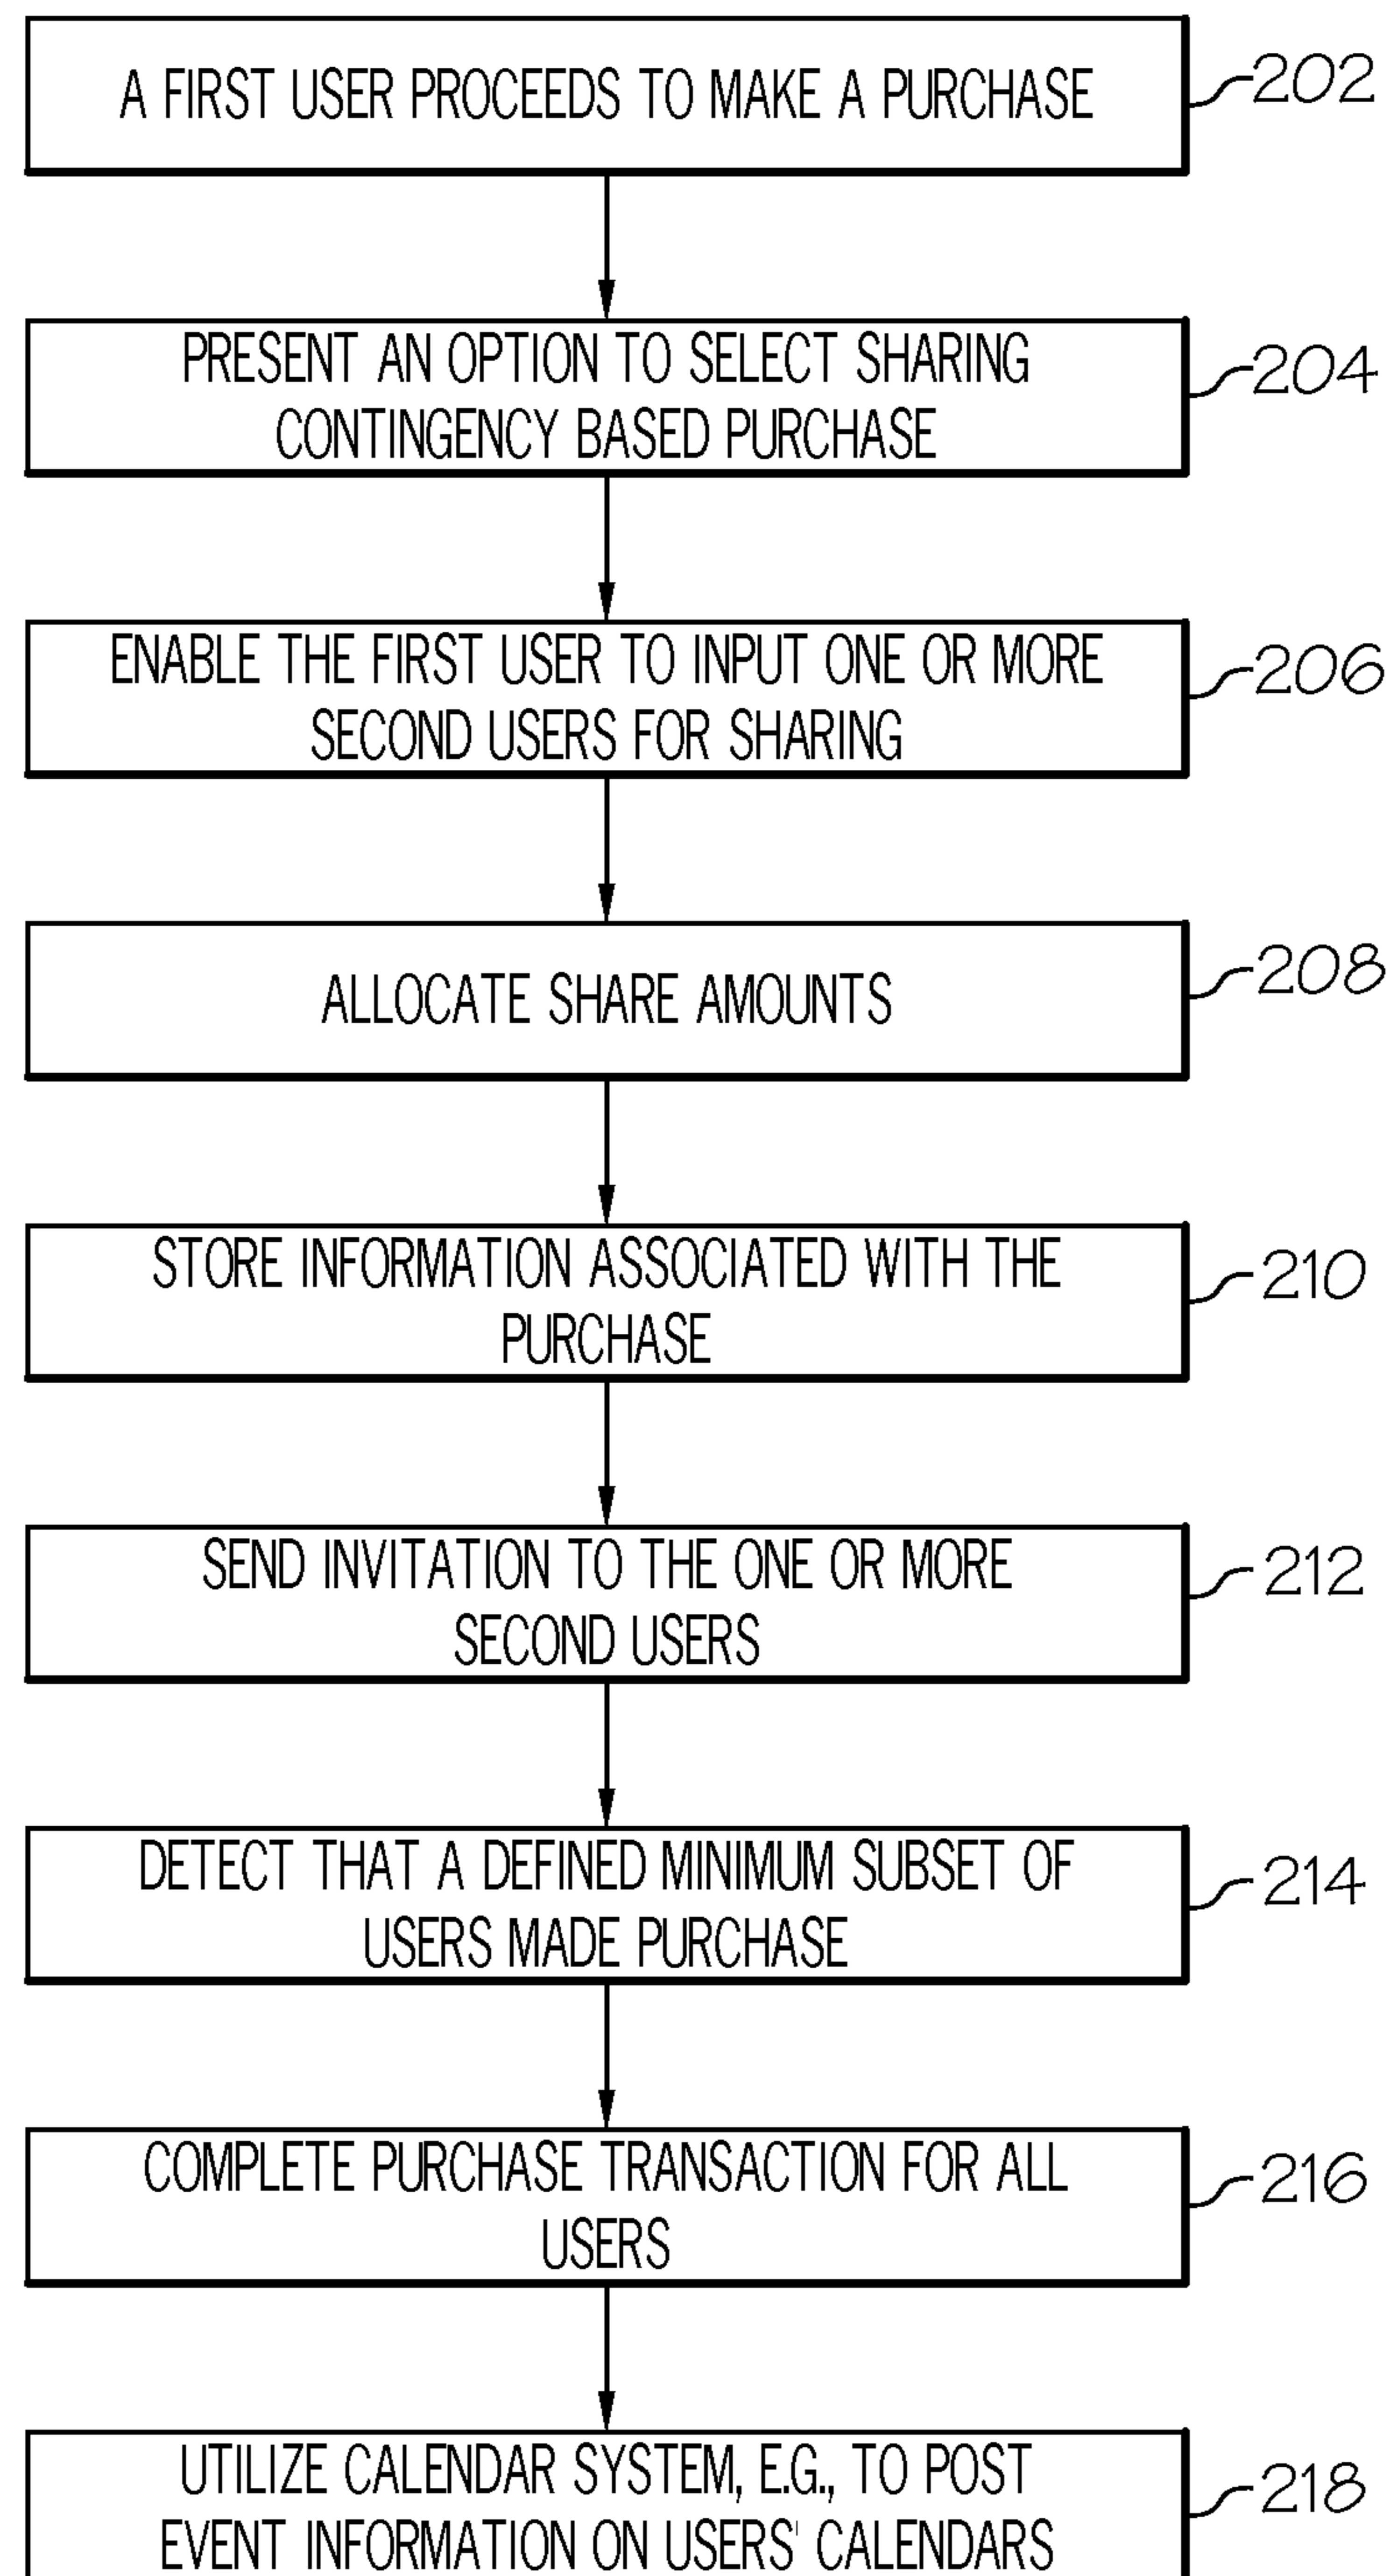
A FIRST USER PROCEEDS TO MAKE A PURCHASE

202

PRESENT AN OPTION TO SELECT SHARING CONTINGENCY BASED PURCHASE

204

ENABLE THE FIRST USER TO INPUT ONE OR MORE SECOND USERS FOR SHARING

206

ALLOCATE SHARE AMOUNTS

208

STORE INFORMATION ASSOCIATED WITH THE PURCHASE

210

SEND INVITATION TO THE ONE OR MORE SECOND USERS

212

DETECT THAT A DEFINED MINIMUM SUBSET OF USERS MADE PURCHASE

214

COMPLETE PURCHASE TRANSACTION FOR ALL USERS

216

UTILIZE CALENDAR SYSTEM, E.G., TO POST EVENT INFORMATION ON USERS' CALENDARS

218